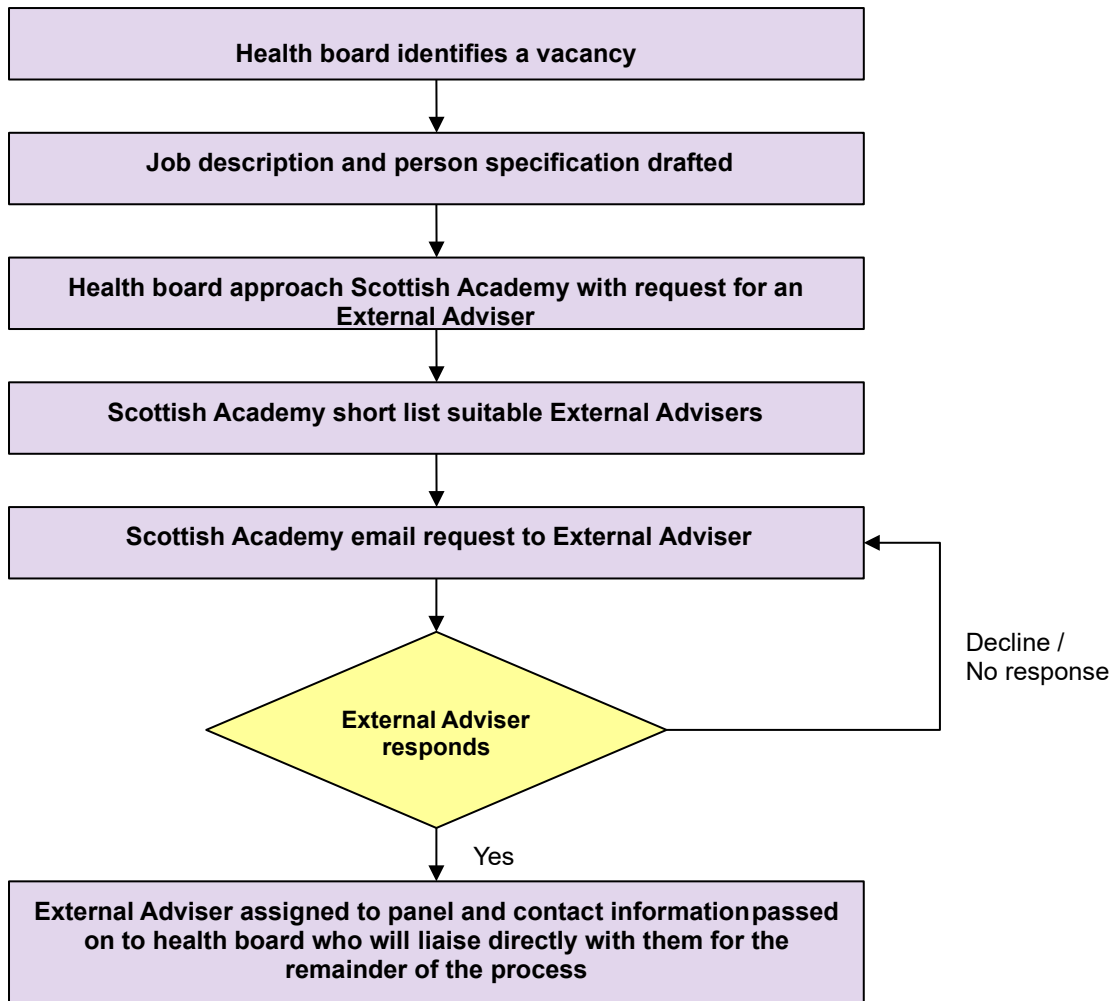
Health board identifies a vacancy

Job description and person specification drafted

Health board approach Scottish Academy with request for an External Adviser

Scottish Academy short list suitable External Advisers

Scottish Academy email request to External Adviser

External Adviser responds

Decline / No response

Yes

External Adviser assigned to panel and contact information passed on to health board who will liaise directly with them for the remainder of the process